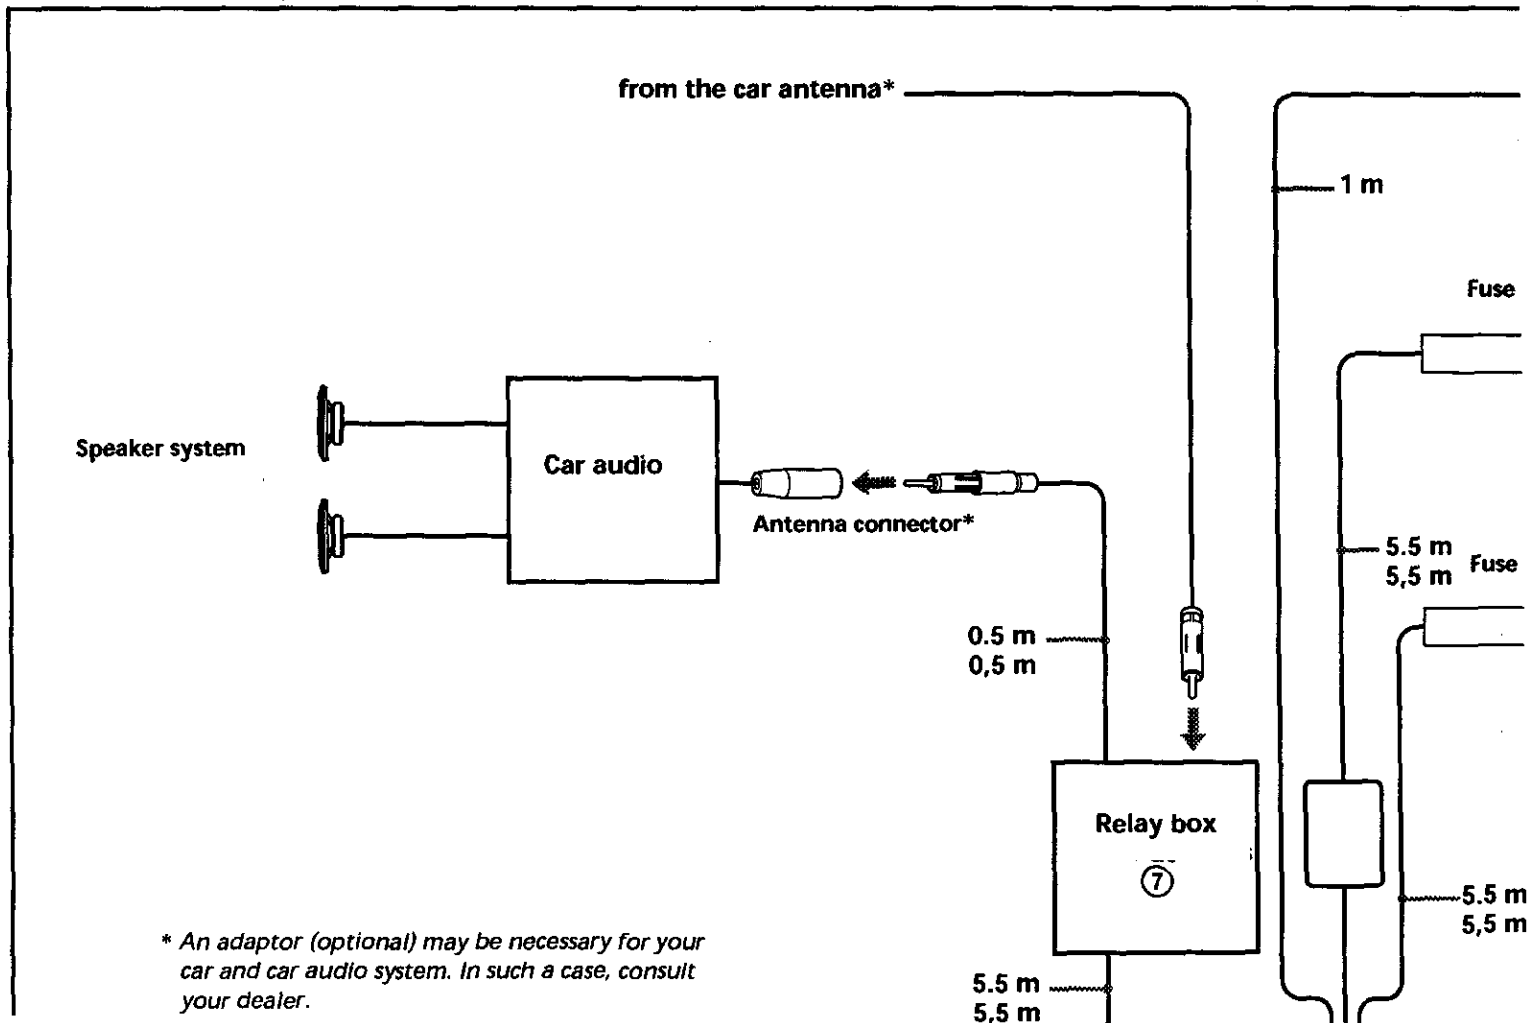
from the car antenna*

1 m

Fuse

Speaker system

Car audio

Antenna connector*

5.5 m
5,5 m

Fuse

0.5 m
0,5 m

Relay box
⑦

5.5 m
5,5 m

* An adaptor (optional) may be necessary for your car and car audio system. In such a case, consult your dealer.

5.5 m
5,5 m